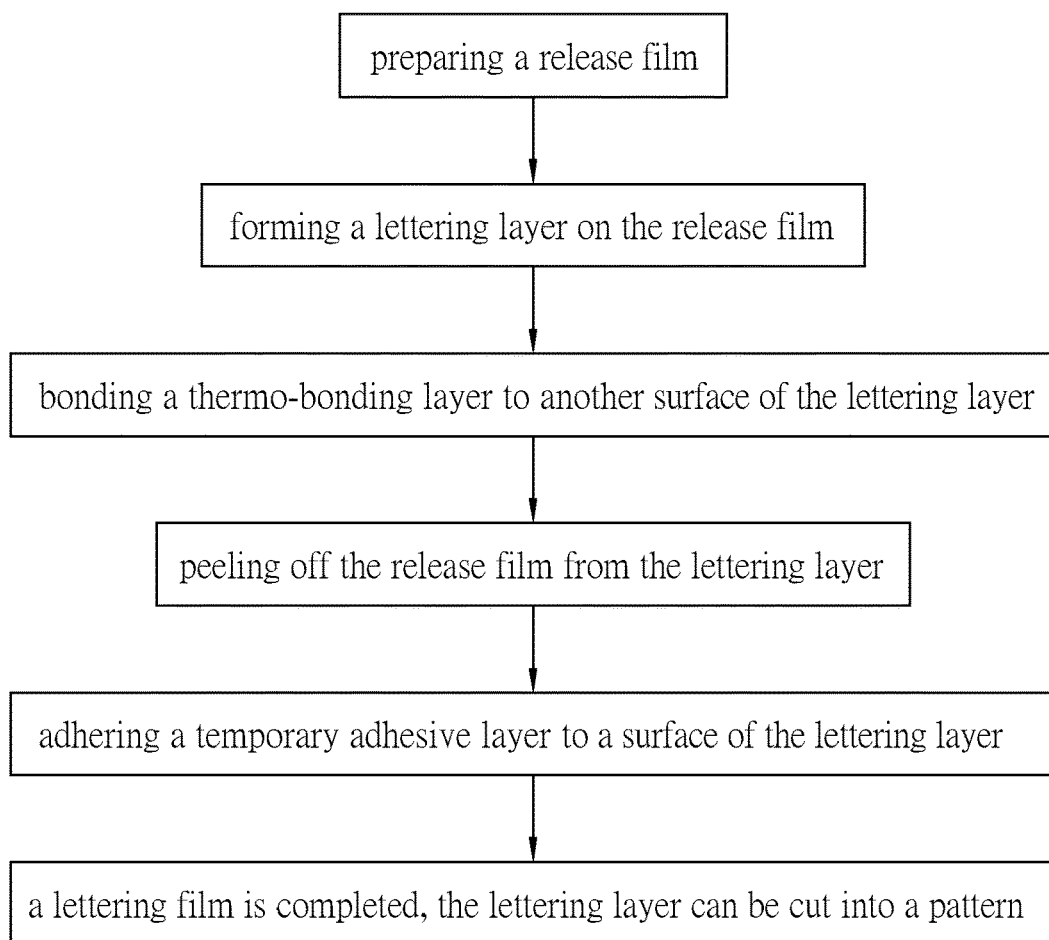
preparing a release film

forming a lettering layer on the release film

bonding a thermo-bonding layer to another surface of the lettering layer

peeling off the release film from the lettering layer

adhering a temporary adhesive layer to a surface of the lettering layer

a lettering film is completed, the lettering layer can be cut into a pattern